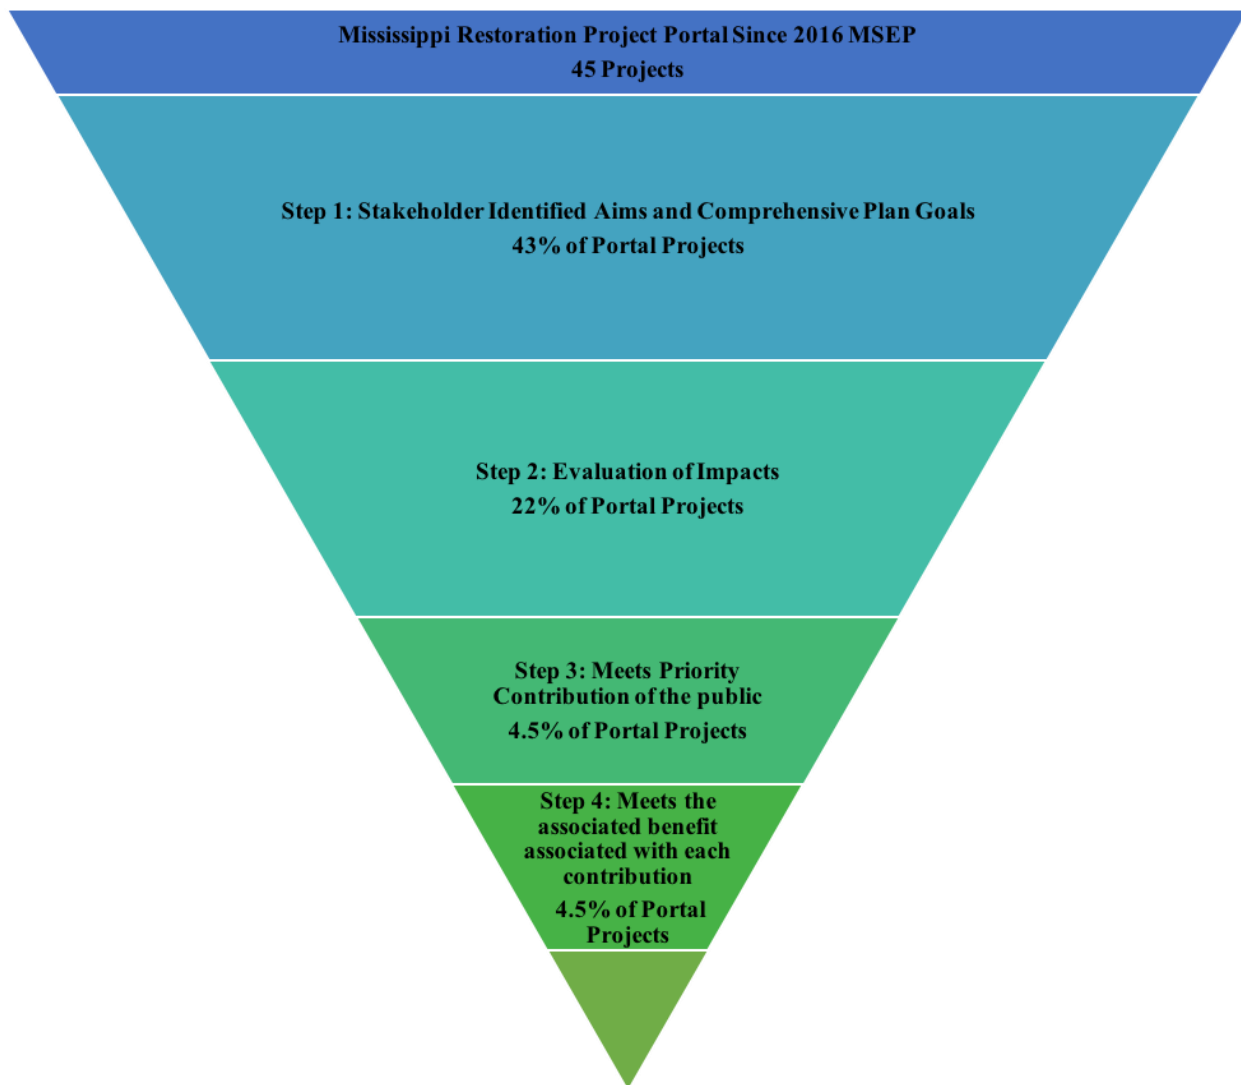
Mississippi Restoration Project Portal Since 2016 MSEP
45 Projects

Step 1: Stakeholder Identified Aims and Comprehensive Plan Goals
43% of Portal Projects

Step 2: Evaluation of Impacts
22% of Portal Projects

Step 3: Meets Priority Contribution of the public
4.5% of Portal Projects

Step 4: Meets the associated benefit associated with each contribution
4.5% of Portal Projects